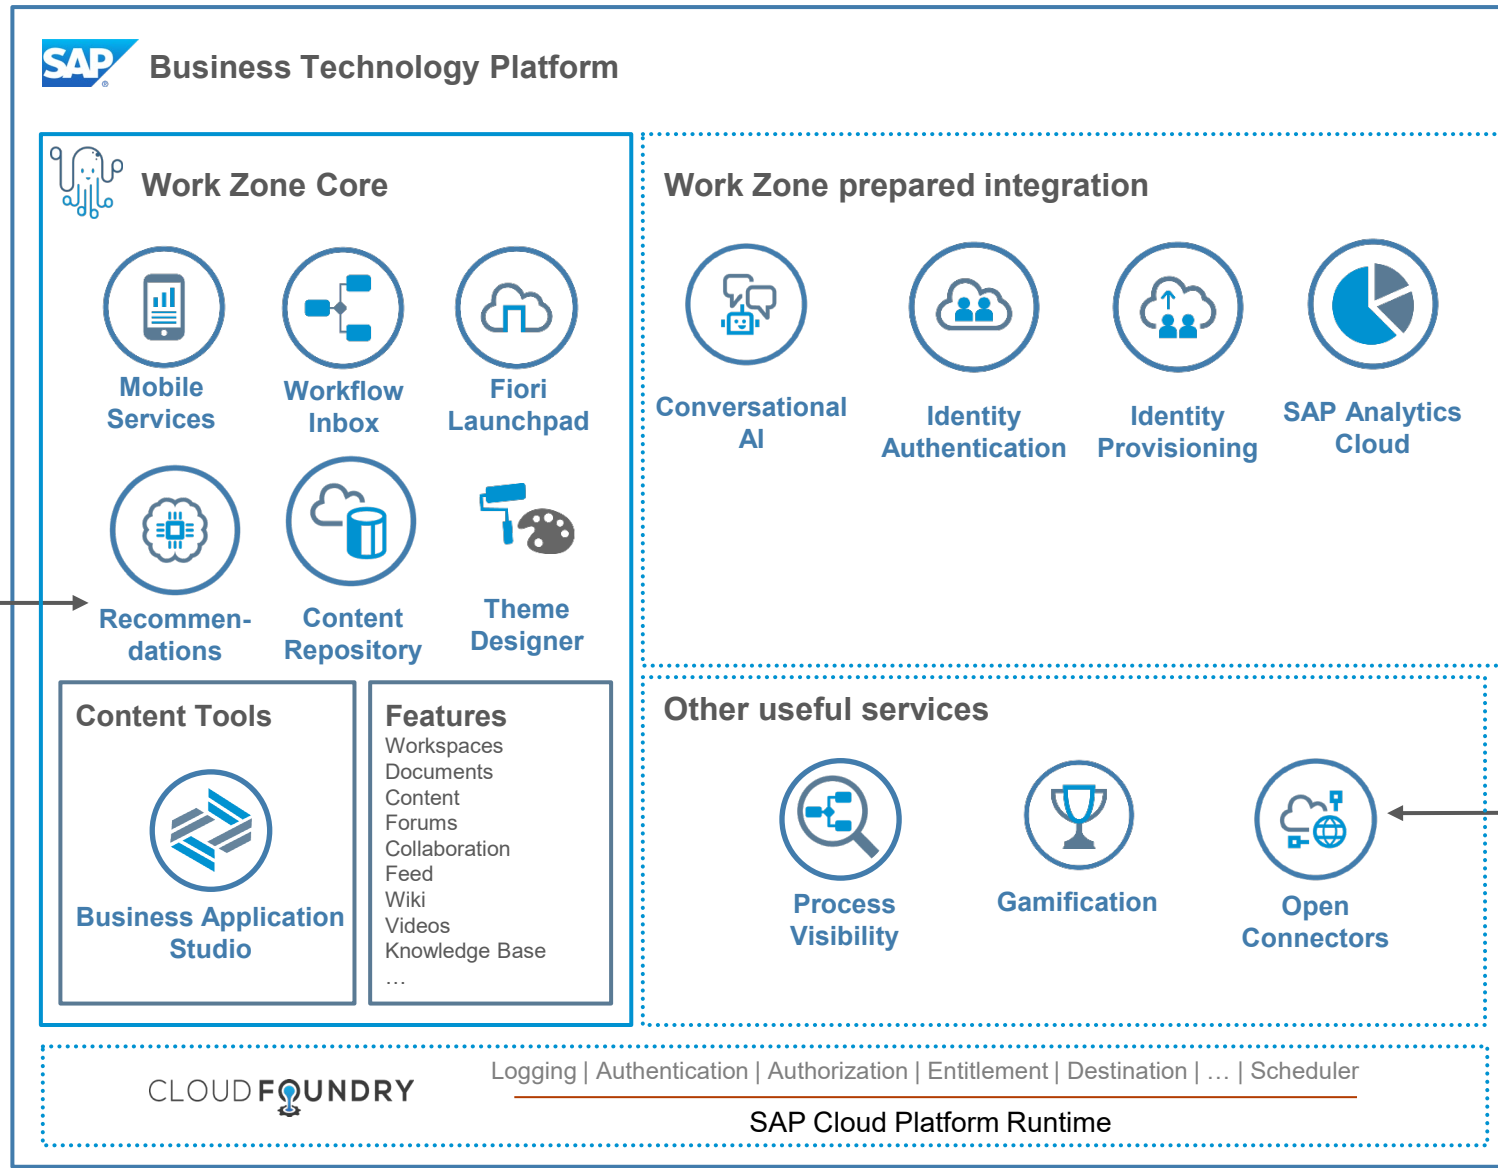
SAP Business Technology Platform

Work Zone Core

Mobile Services

Workflow Inbox

Fiori Launchpad

Recommendations

Content Repository

Theme Designer

Content Tools

Business Application Studio

Features
Workspaces
Documents
Content
Forums
Collaboration
Feed
Wiki
Videos
Knowledge Base
…

Work Zone prepared integration

Conversational AI

Identity Authentication

Identity Provisioning

SAP Analytics Cloud

Other useful services

Process Visibility

Gamification

Open Connectors

CLOUD FOUNDRY

Logging | Authentication | Authorization | Entitlement | Destination | … | Scheduler

SAP Cloud Platform Runtime